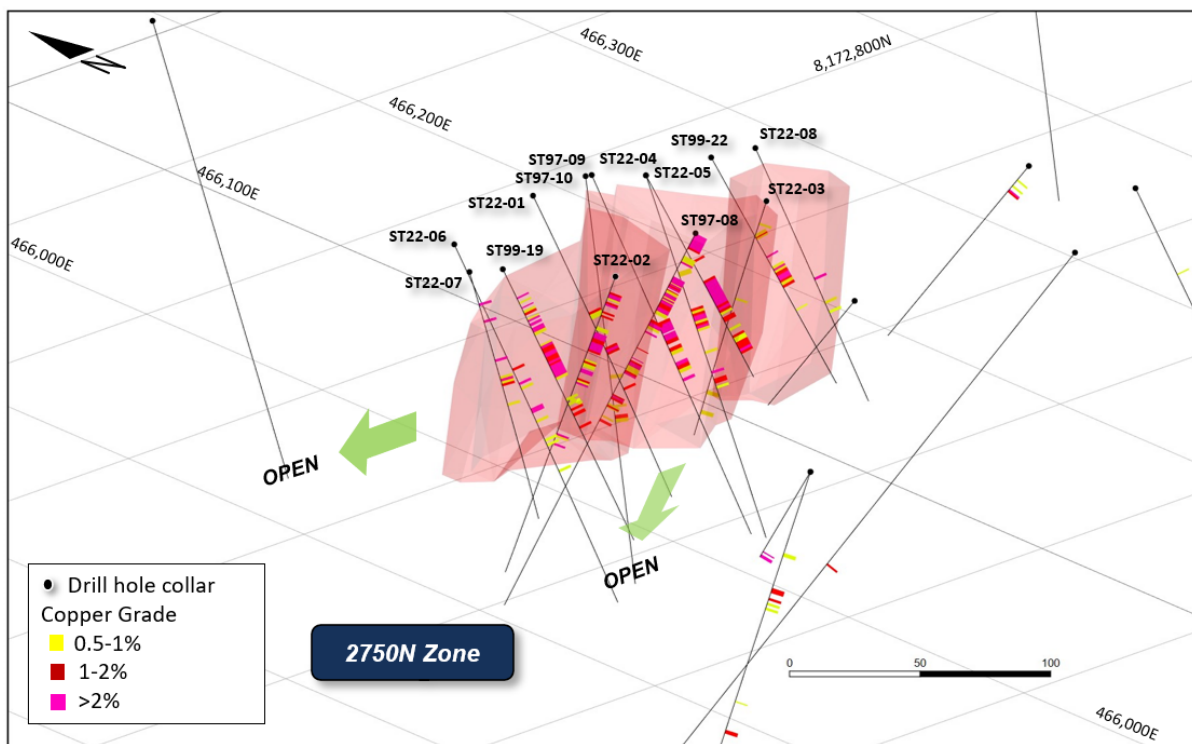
N

466,300E

8,172,800N

466,200E

466,100E

466,000E

ST99-22
ST22-08
ST97-09
ST22-04
ST97-10
ST22-05
ST22-03
ST22-01
ST97-08
ST22-06
ST99-19
ST22-02
ST22-07

OPEN

OPEN

Drill hole collar
Copper Grade
0.5-1%
1-2%
>2%

2750N Zone

0
50
100

466,000E